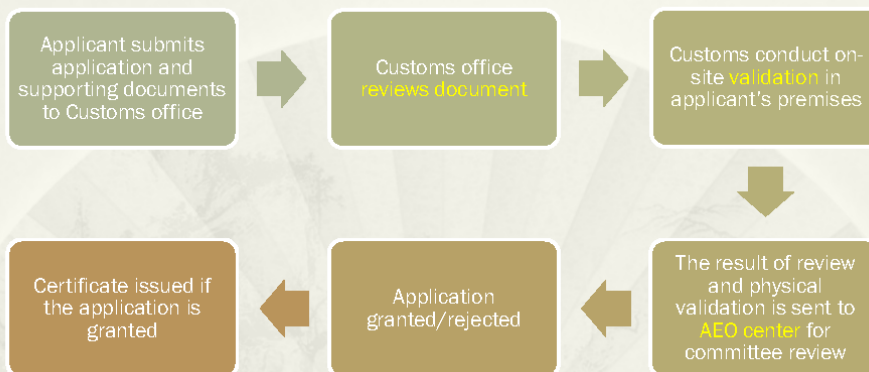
Applicant submits application and supporting documents to Customs office

Customs office reviews document

Customs conduct on-site validation in applicant's premises

The result of review and physical validation is sent to AEO center for committee review

Application granted/rejected

Certificate issued if the application is granted